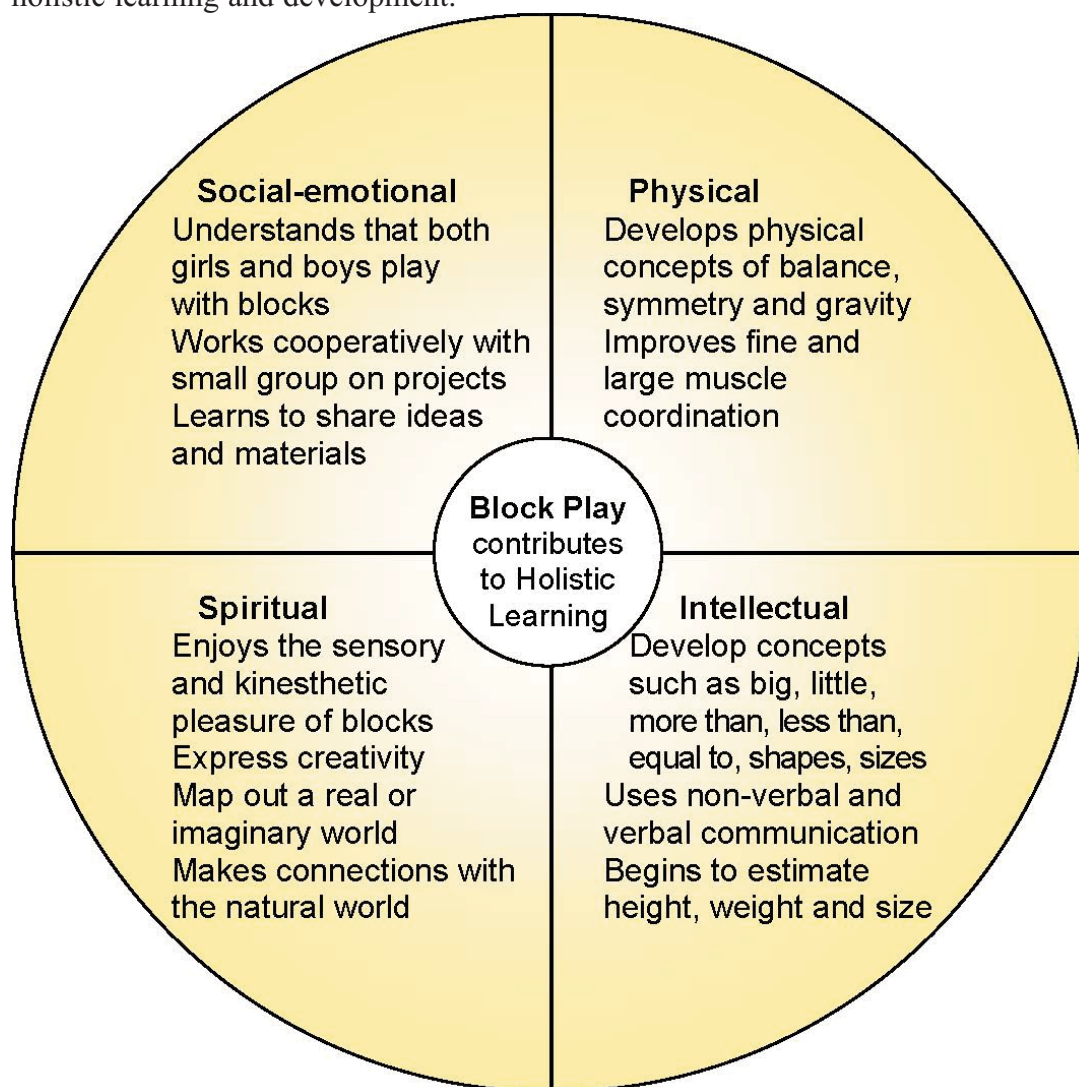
holistic learning and development.

Social-emotional
Understands that both girls and boys play with blocks
Works cooperatively with small group on projects
Learns to share ideas and materials

Physical
Develops physical concepts of balance, symmetry and gravity
Improves fine and large muscle coordination

Block Play contributes to Holistic Learning

Spiritual
Enjoys the sensory and kinesthetic pleasure of blocks
Express creativity
Map out a real or imaginary world
Makes connections with the natural world

Intellectual
Develop concepts such as big, little, more than, less than, equal to, shapes, sizes
Uses non-verbal and verbal communication
Begins to estimate height, weight and size